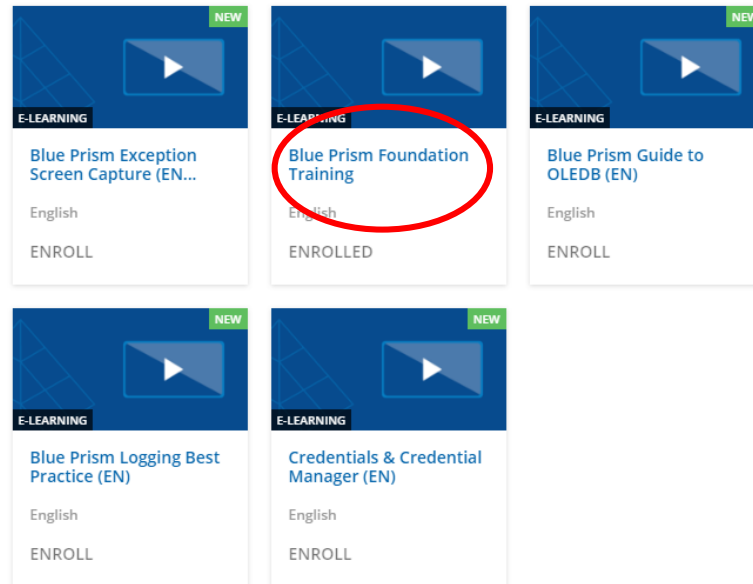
NEW

E-LEARNING

Blue Prism Exception Screen Capture (EN...

English

ENROLL

E-LEARNING

Blue Prism Foundation Training

English

ENROLLED

NEW

E-LEARNING

Blue Prism Guide to OLEDB (EN)

English

ENROLL

NEW

E-LEARNING

Blue Prism Logging Best Practice (EN)

English

ENROLL

NEW

E-LEARNING

Credentials & Credential Manager (EN)

English

ENROLL